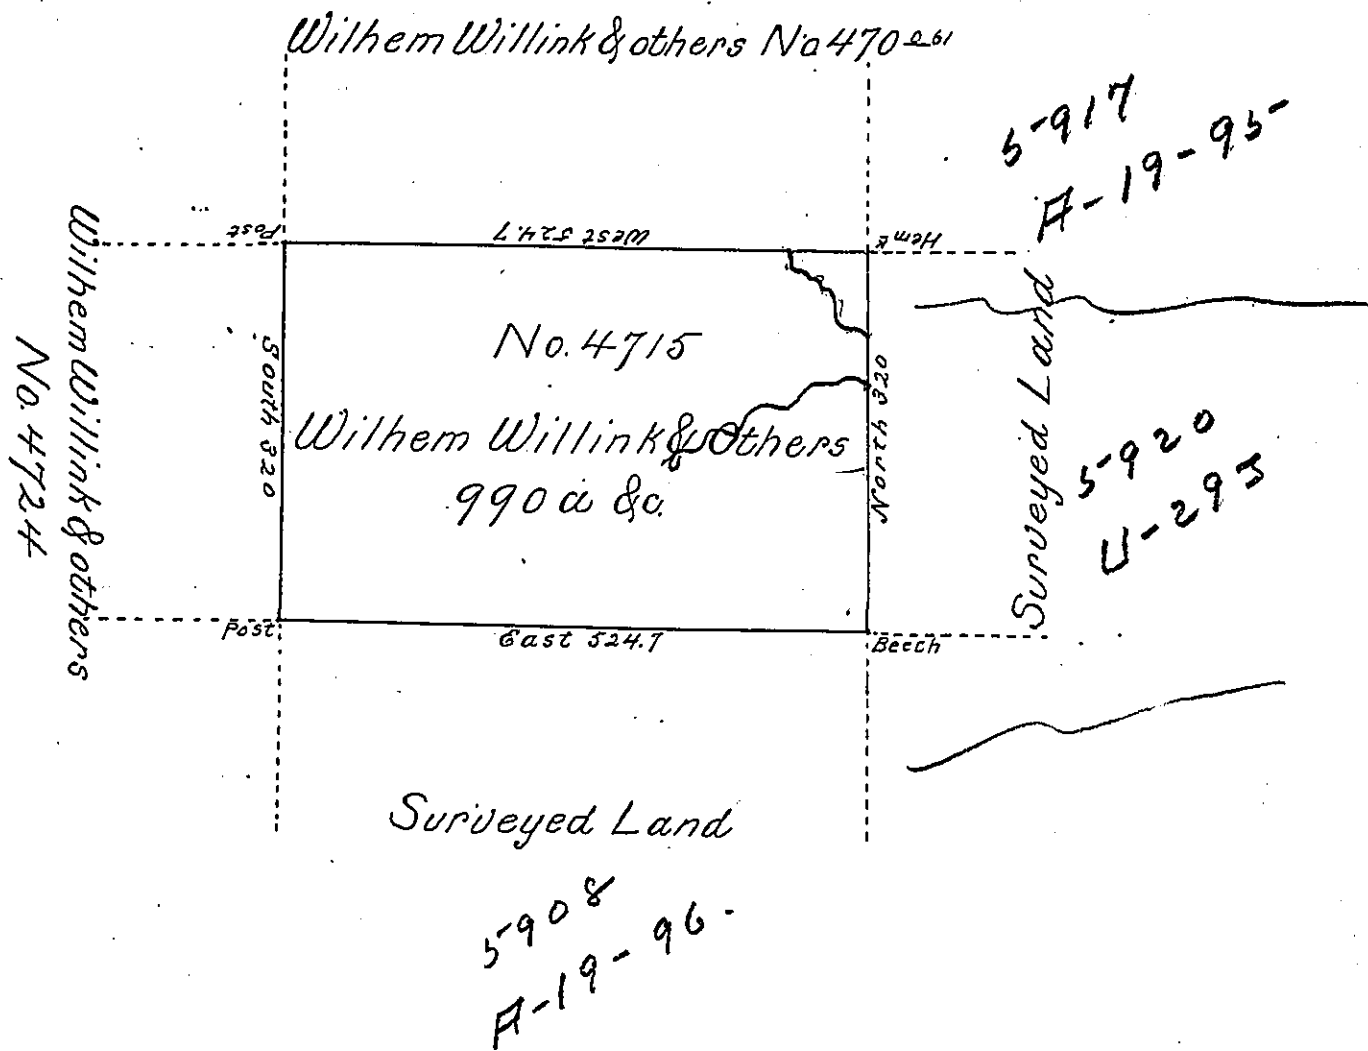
Wilhem Willink & others No 470 261

5-917
A-19-95-

Wilhem Willink & others
No. 4724

Post

West 524.7

Hem k

No. 4715

South 320

Wilhem Willink & Others
990 a &c.

North 320

Surveyed Land

5-920
U-295

Post

East 524.7

Beech

Surveyed Land

5-908
A-19-96.